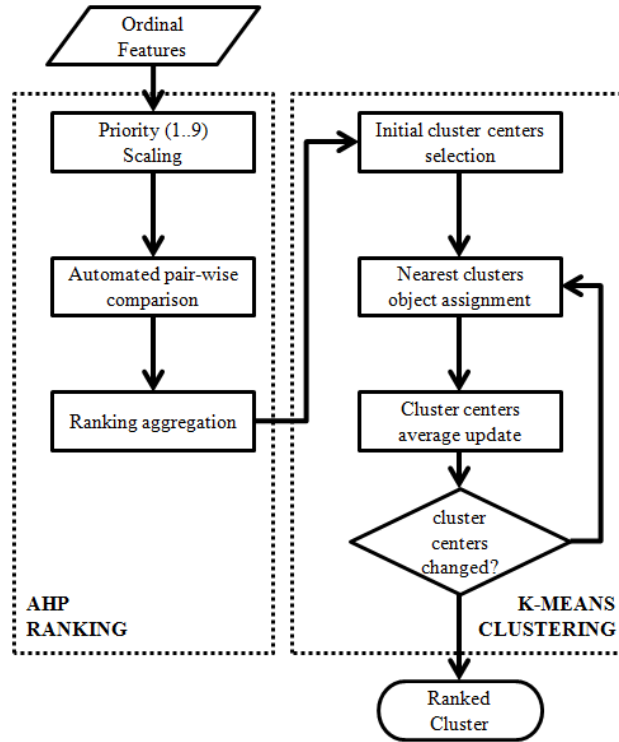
Ordinal Features

Priority (1..9) Scaling

Automated pair-wise comparison

Ranking aggregation

AHP RANKING

Initial cluster centers selection

Nearest clusters object assignment

Cluster centers average update

cluster centers changed?

K-MEANS CLUSTERING

Ranked Cluster